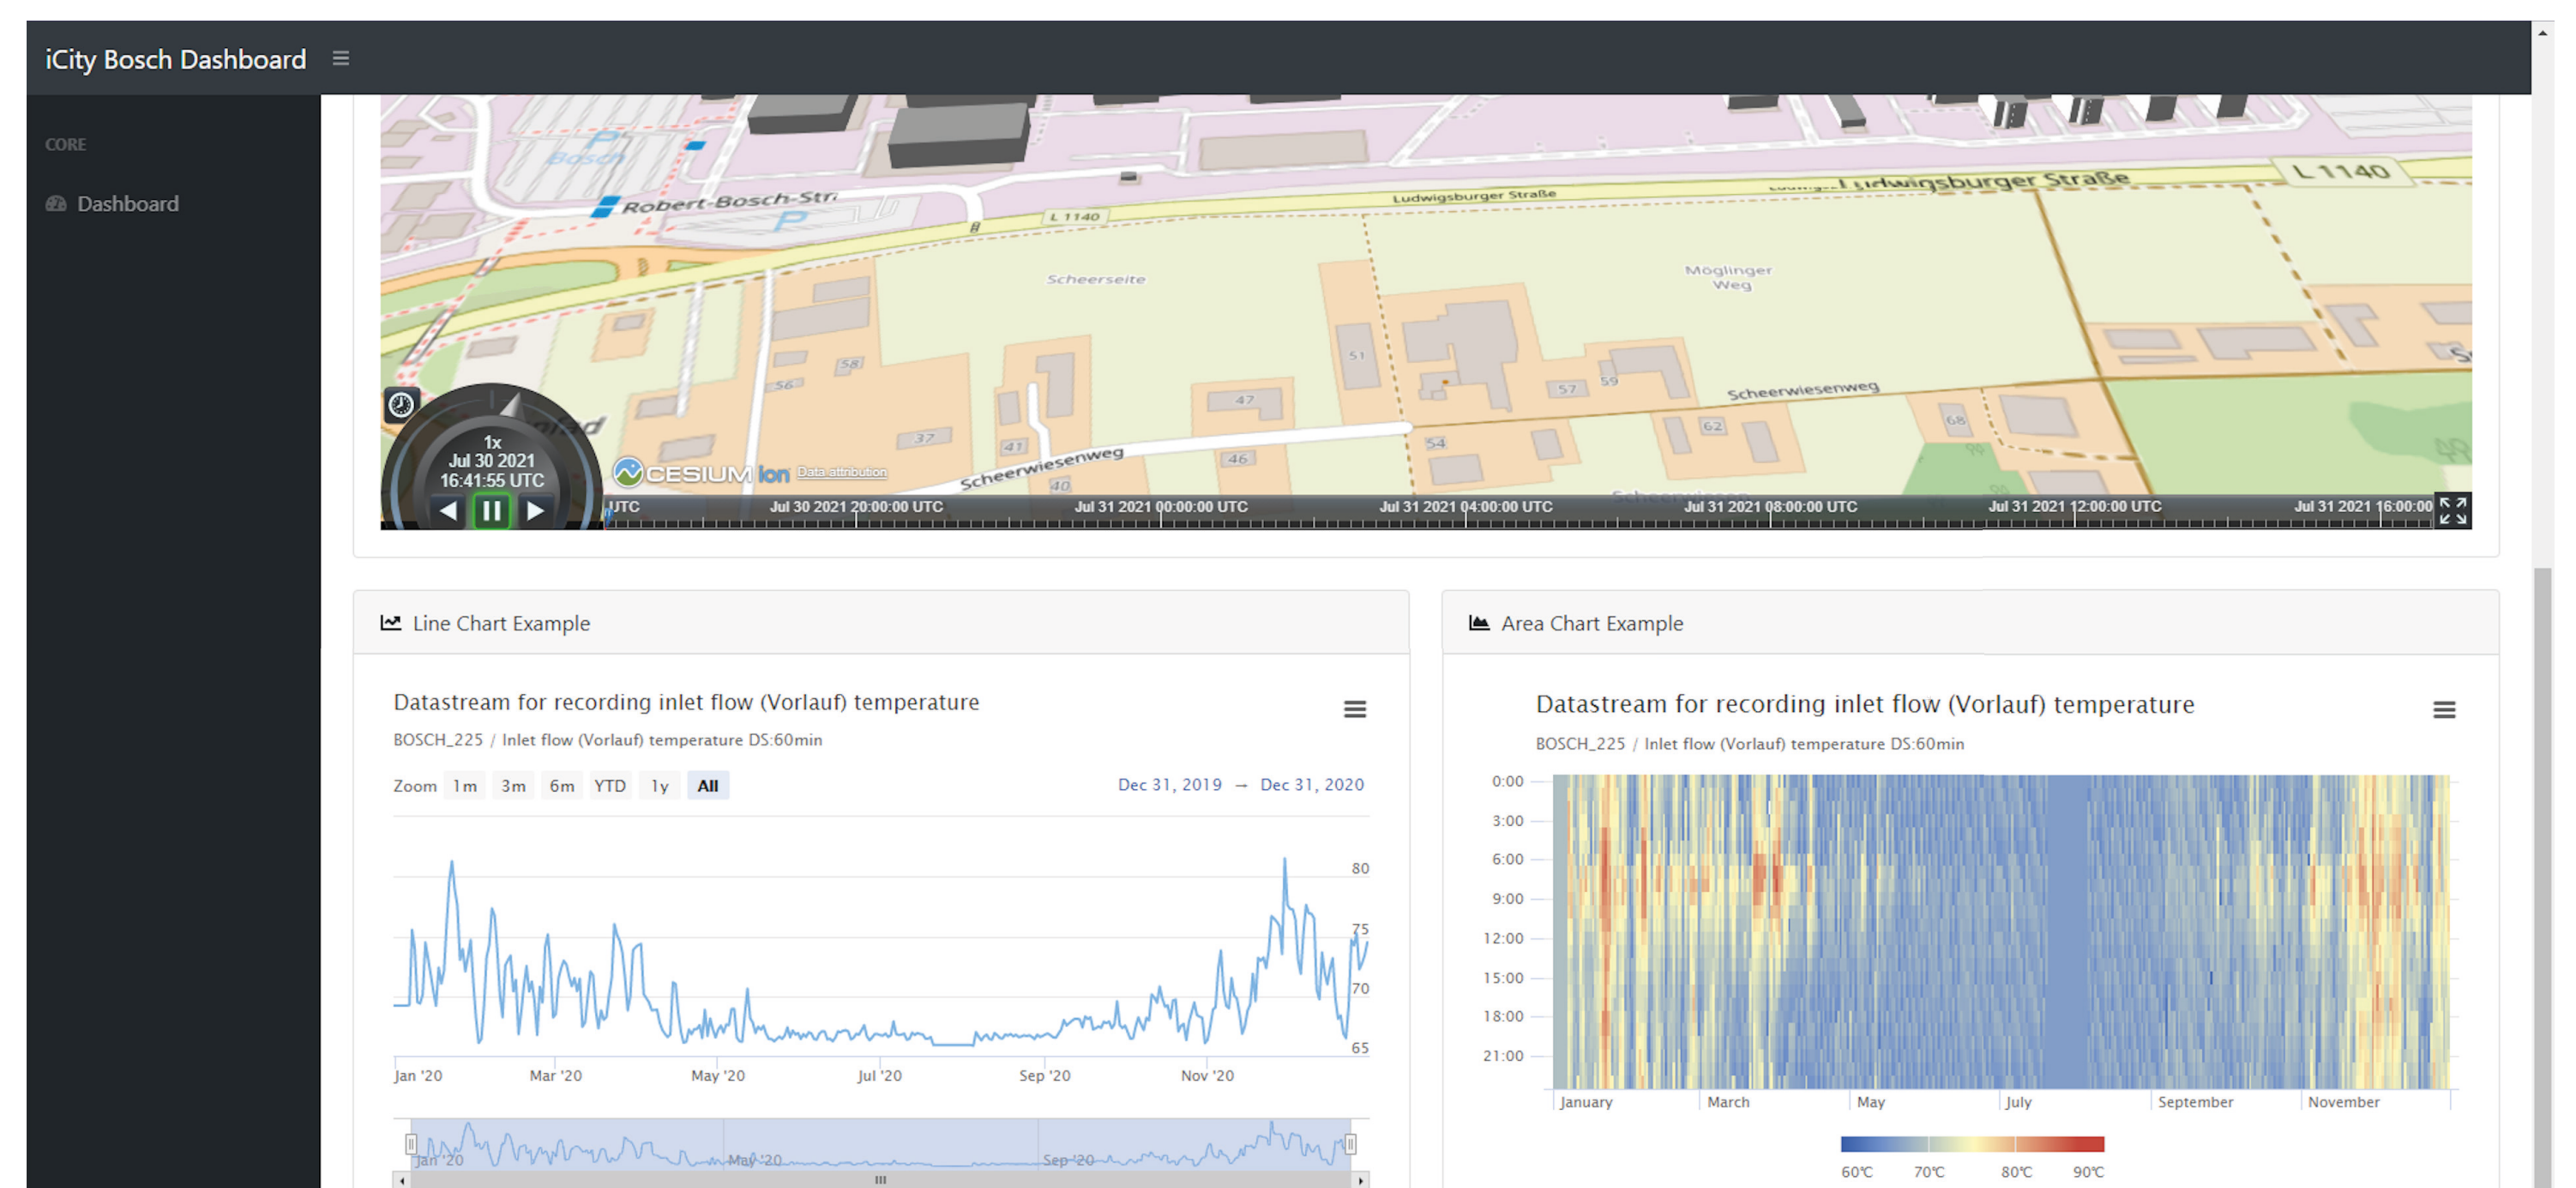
iCity Bosch Dashboard ≡

CORE

Dashboard

Robert-Bosch-Str.
Ludwigsburger Straße
Ludwigsburger Straße
L 1140
L 1140
Scheerseite
Möglinger Weg
Scheerwiesenweg
Scheerwiesenweg
51
56
58
57
59
62
68
47
41
37
46
40
54

1x
Jul 30 2021
16:41:55 UTC

CESIUM ion Data attribution

UTC Jul 30 2021 20:00:00 UTC Jul 31 2021 00:00:00 UTC Jul 31 2021 04:00:00 UTC Jul 31 2021 08:00:00 UTC Jul 31 2021 12:00:00 UTC Jul 31 2021 16:00:00

Line Chart Example

Datastream for recording inlet flow (Vorlauf) temperature
BOSCH_225 / Inlet flow (Vorlauf) temperature DS:60min

Zoom 1m 3m 6m YTD 1y All

Dec 31, 2019 → Dec 31, 2020

80
75
70
65

Jan '20 Mar '20 May '20 Jul '20 Sep '20 Nov '20

Jan '20 May '20 Sep '20

Area Chart Example

Datastream for recording inlet flow (Vorlauf) temperature
BOSCH_225 / Inlet flow (Vorlauf) temperature DS:60min

0:00
3:00
6:00
9:00
12:00
15:00
18:00
21:00

January March May July September November

60℃ 70℃ 80℃ 90℃